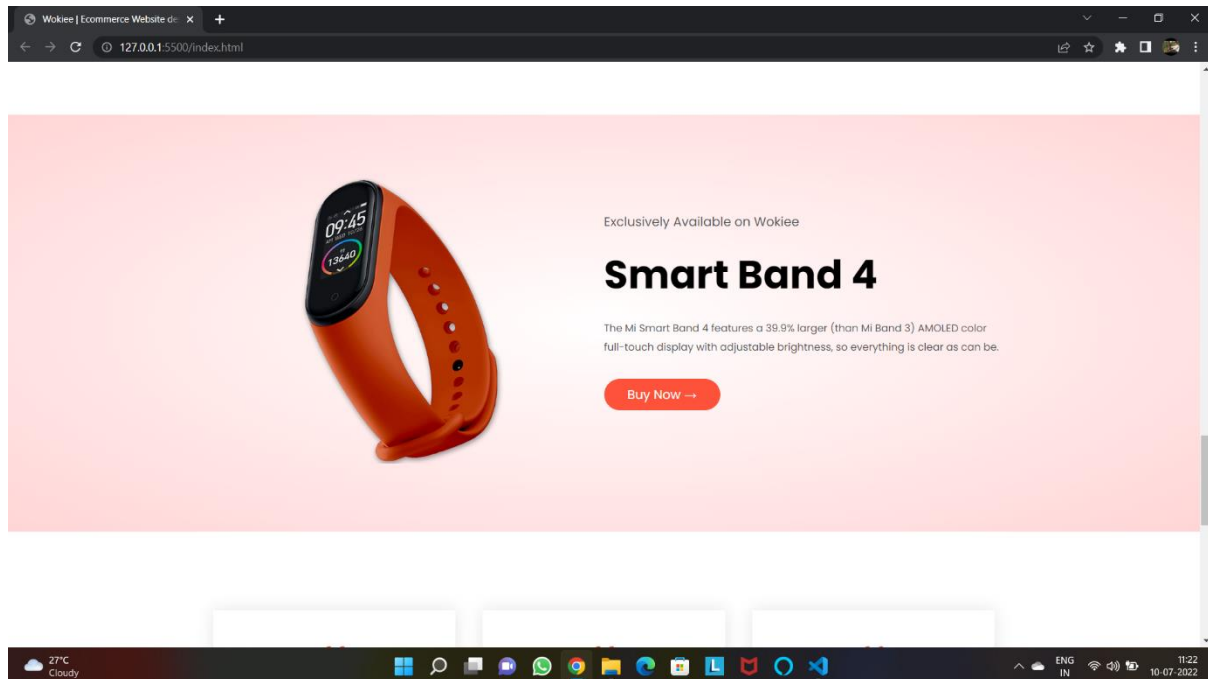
Wokiee | Ecommerce Website de
127.0.0.1:5500/index.html

09:45
13640

Exclusively Available on Wokiee

Smart Band 4

The Mi Smart Band 4 features a 39.9% larger (than Mi Band 3) AMOLED color full-touch display with adjustable brightness, so everything is clear as can be.

Buy Now →

27°C
Cloudy

ENG
IN
11:22
10-07-2022